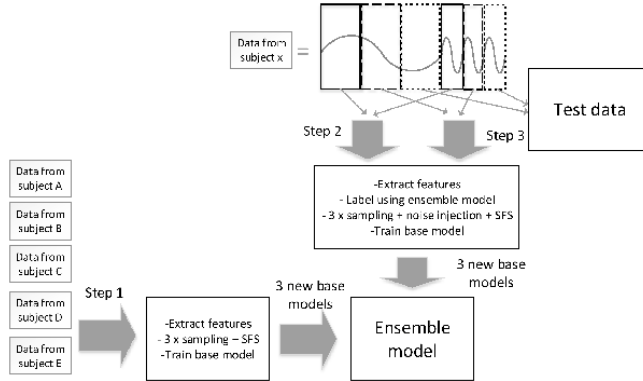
Data from subject x =

Test data

Step 2

Step 3

Data from subject A

Data from subject B

Data from subject C

Data from subject D

Data from subject E

-Extract features
- Label using ensemble model
- 3 x sampling + noise injection + SFS
-Train base model

3 new base models

Step 1

-Extract features
- 3 x sampling – SFS
-Train base model

3 new base models

Ensemble model